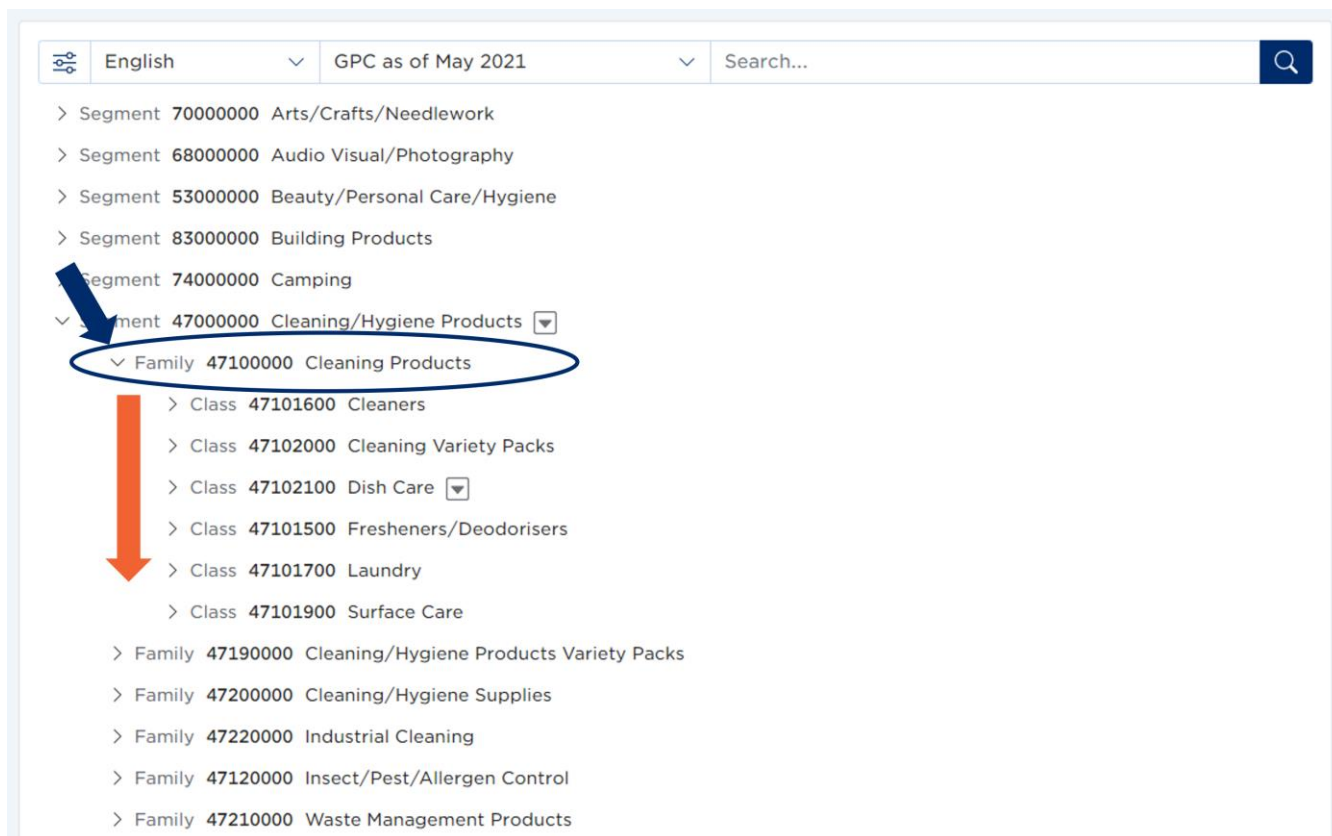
English | GPC as of May 2021 | Search...

Segment 70000000 Arts/Crafts/Needlework
Segment 68000000 Audio Visual/Photography
Segment 53000000 Beauty/Personal Care/Hygiene
Segment 83000000 Building Products
Segment 74000000 Camping
Segment 47000000 Cleaning/Hygiene Products
Family 47100000 Cleaning Products
Class 47101600 Cleaners
Class 47102000 Cleaning Variety Packs
Class 47102100 Dish Care
Class 47101500 Fresheners/Deodorisers
Class 47101700 Laundry
Class 47101900 Surface Care
Family 47190000 Cleaning/Hygiene Products Variety Packs
Family 47200000 Cleaning/Hygiene Supplies
Family 47220000 Industrial Cleaning
Family 47120000 Insect/Pest/Allergen Control
Family 47210000 Waste Management Products